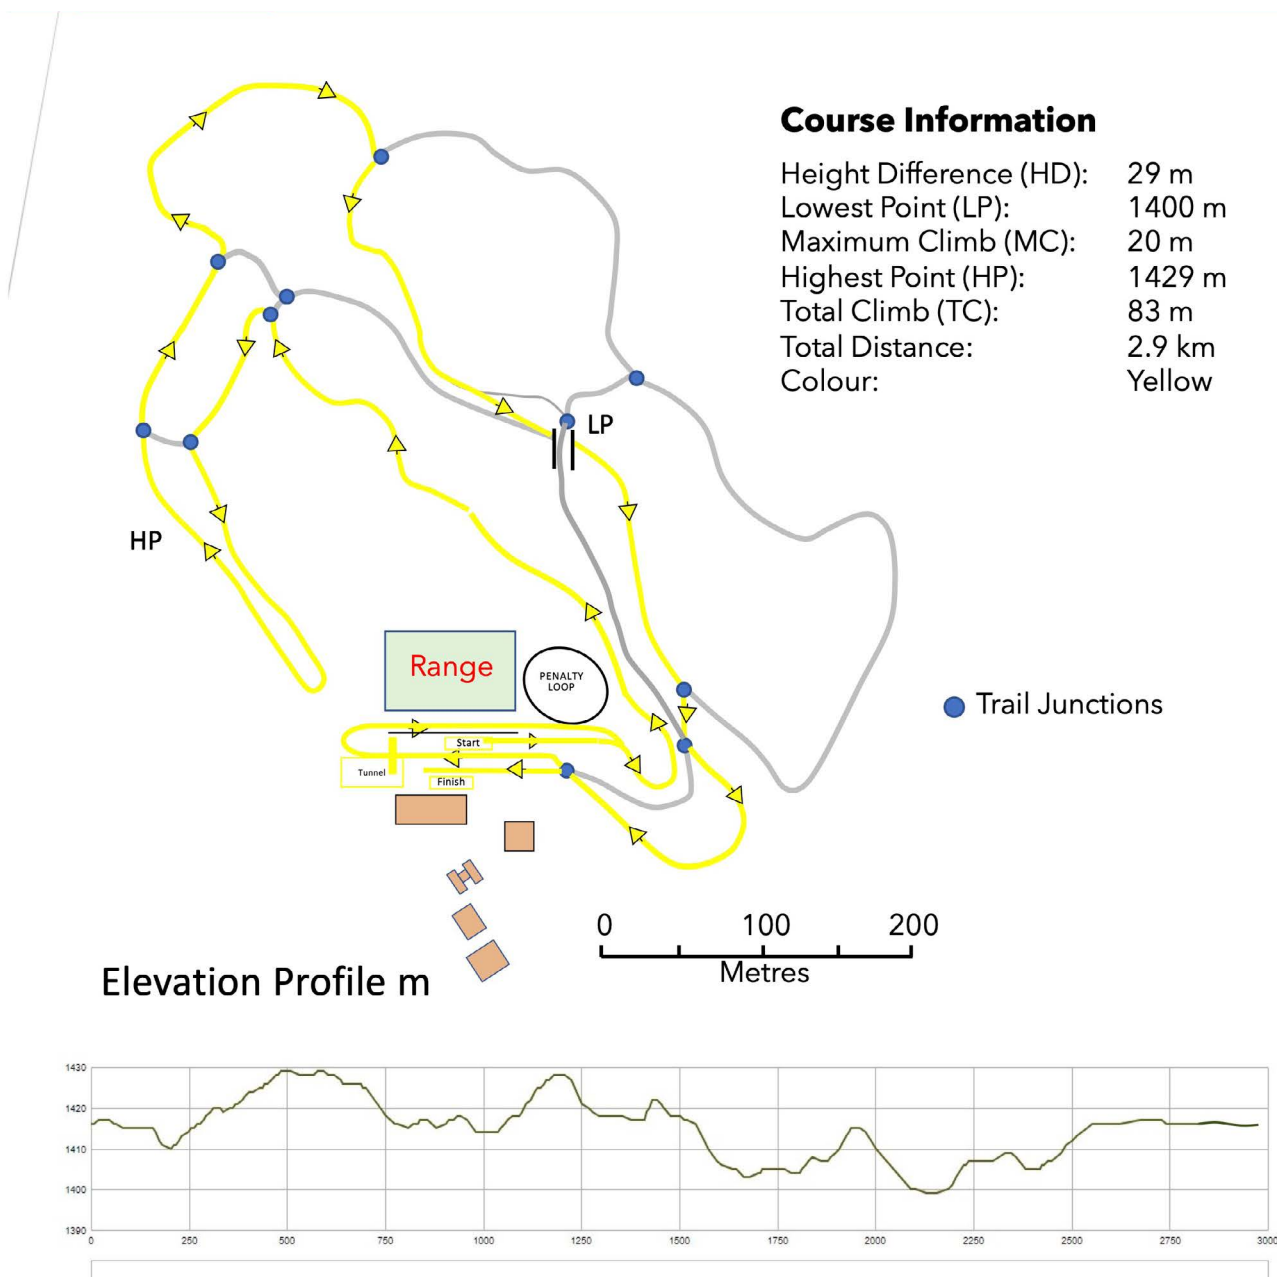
Course Information

| | |
|---|---|
| Height Difference (HD): | 29 m |
| Lowest Point (LP): | 1400 m |
| Maximum Climb (MC): | 20 m |
| Highest Point (HP): | 1429 m |
| Total Climb (TC): | 83 m |
| Total Distance: | 2.9 km |
| Colour: | Yellow |

LP

HP

Range

PENALTY LOOP

Start

Tunnel

Finish

Trail Junctions

0 100 200
Metres

Elevation Profile m

1430
1420
1410
1400
1390

0 250 500 750 1000 1250 1500 1750 2000 2250 2500 2750 3000